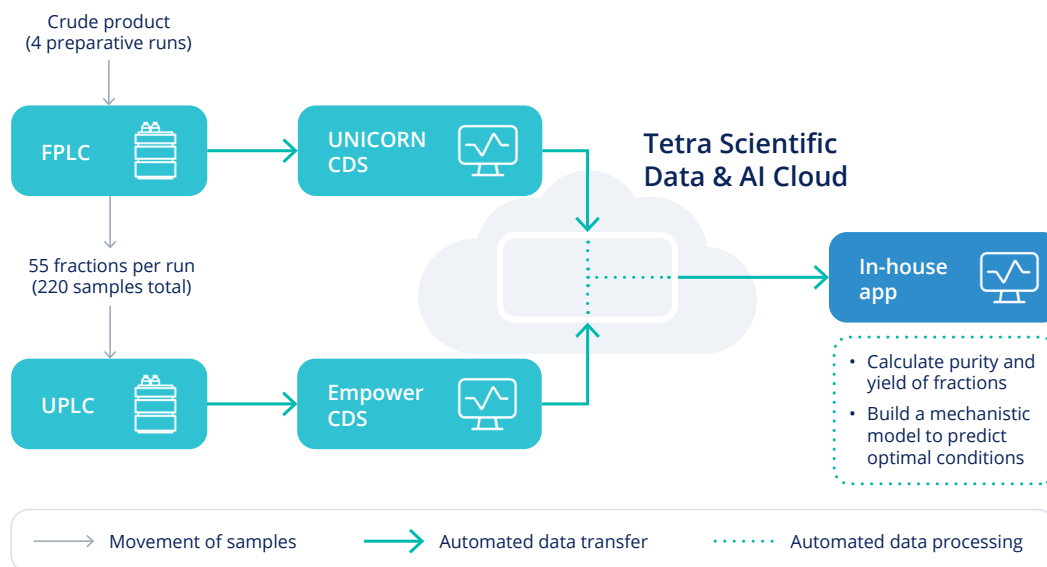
Crude product
(4 preparative runs)

FPLC

UNICORN CDS

Tetra Scientific Data & AI Cloud

55 fractions per run
(220 samples total)

In-house app

UPLC

Empower CDS

• Calculate purity and yield of fractions
• Build a mechanistic model to predict optimal conditions

Movement of samples

Automated data transfer

Automated data processing